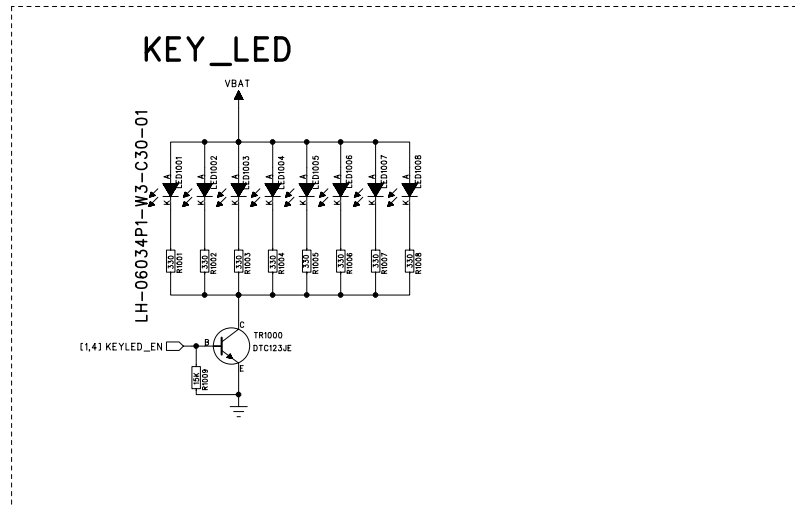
KEY_LED

VBAT

LH-06034P1-W3-C30-01

A K LED1001
A K LED1002
A K LED1003
A K LED1004
A K LED1005
A K LED1006
A K LED1007
A K LED1008

330 R1001
330 R1002
330 R1003
330 R1004
330 R1005
330 R1006
330 R1007
330 R1008

[1,4] KEYLED_EN

B

C

E

TR1000
DTC123JE

15K
R1009